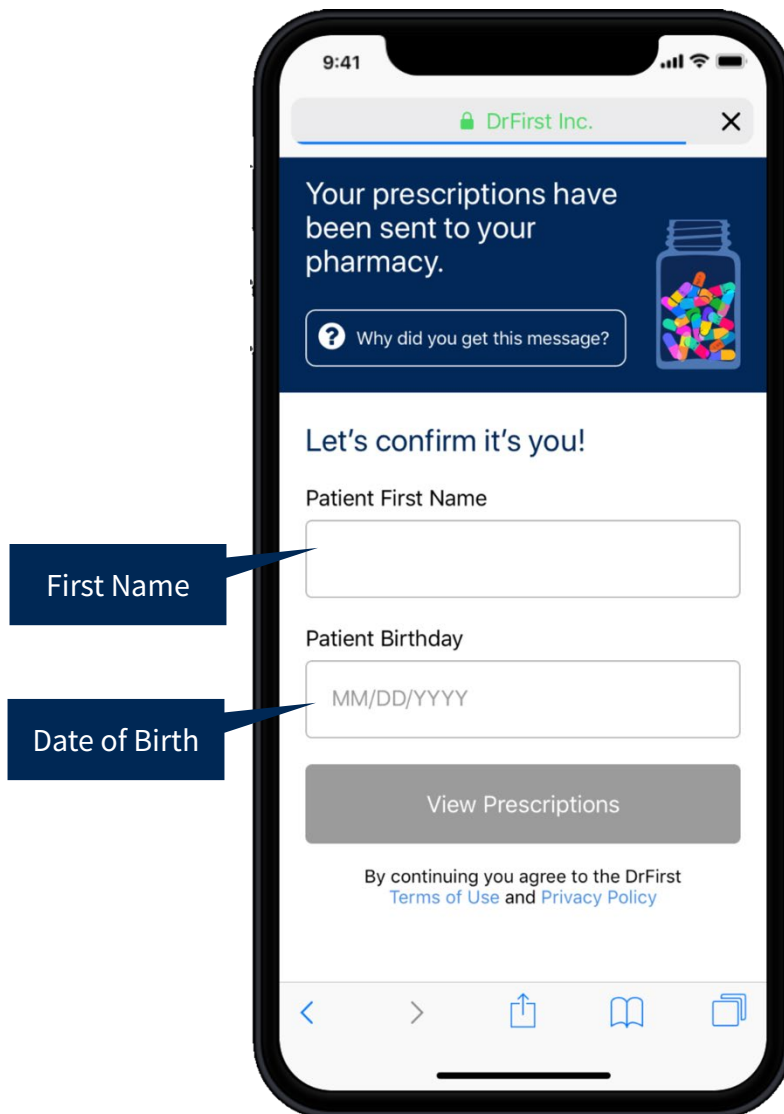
9:41

DrFirst Inc.

Your prescriptions have been sent to your pharmacy.

Why did you get this message?

Let’s confirm it’s you!

Patient First Name

First Name

Patient Birthday

MM/DD/YYYY

Date of Birth

View Prescriptions

By continuing you agree to the DrFirst Terms of Use and Privacy Policy